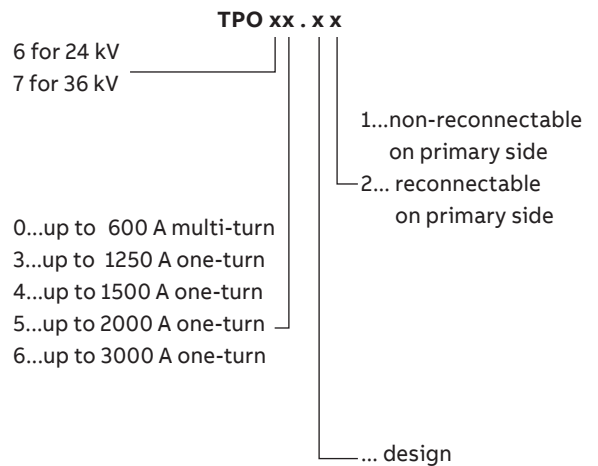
**TPO xx . x x**

6 for 24 kV
7 for 36 kV

1...non-reconnectable on primary side
2... reconnectable on primary side

0...up to 600 A multi-turn
3...up to 1250 A one-turn
4...up to 1500 A one-turn
5...up to 2000 A one-turn
6...up to 3000 A one-turn

... design